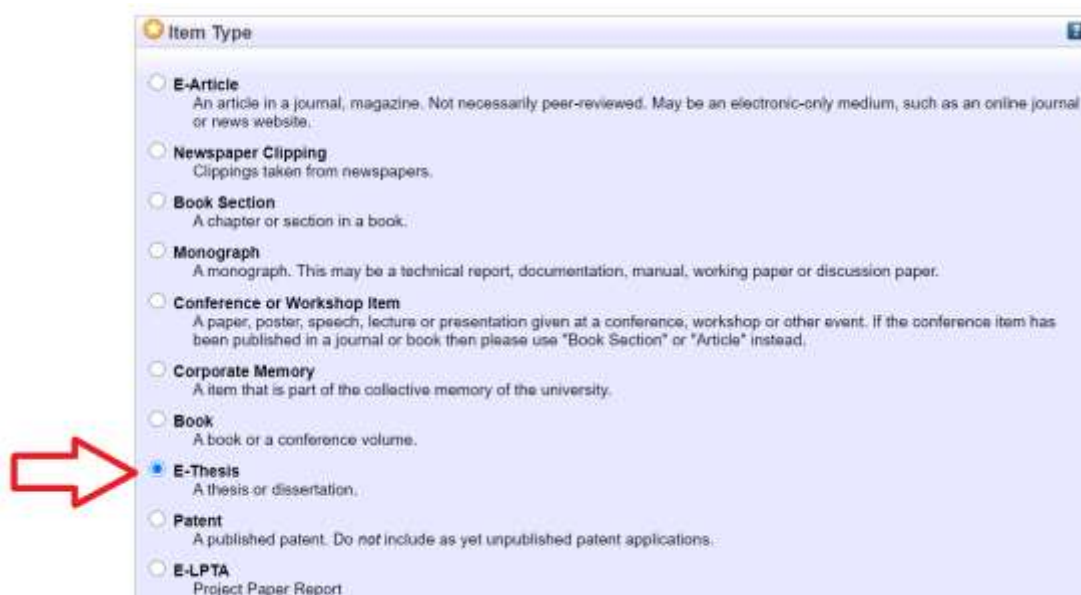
Item Type

E-Article
An article in a journal, magazine. Not necessarily peer-reviewed. May be an electronic-only medium, such as an online journal or news website.

Newspaper Clipping
Clippings taken from newspapers.

Book Section
A chapter or section in a book.

Monograph
A monograph. This may be a technical report, documentation, manual, working paper or discussion paper.

Conference or Workshop Item
A paper, poster, speech, lecture or presentation given at a conference, workshop or other event. If the conference item has been published in a journal or book then please use "Book Section" or "Article" instead.

Corporate Memory
A item that is part of the collective memory of the university.

Book
A book or a conference volume.

E-Thesis
A thesis or dissertation.

Patent
A published patent. Do not include as yet unpublished patent applications.

E-LPTA
Project Paper Report